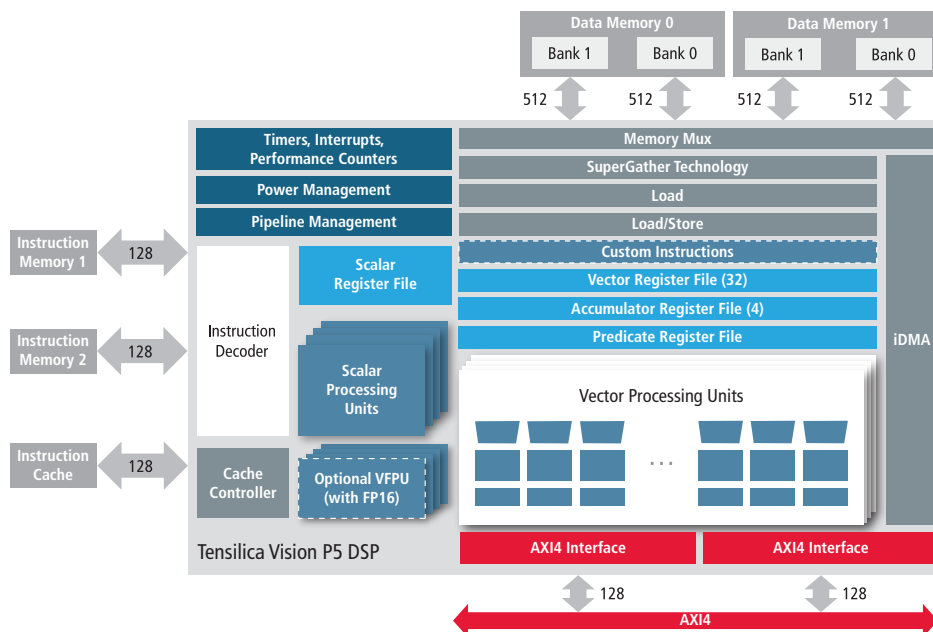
Data Memory 0
Bank 1
Bank 0

Data Memory 1
Bank 1
Bank 0

512 512 512 512

Timers, Interrupts, Performance Counters

Power Management

Pipeline Management

Memory Mux

SuperGather Technology

Load

Load/Store

Custom Instructions

Vector Register File (32)

Accumulator Register File (4)

Predicate Register File

iDMA

Instruction Memory 1
128

Instruction Memory 2
128

Instruction Cache
128

Instruction Decoder

Scalar Register File

Scalar Processing Units

Cache Controller

Optional VFPU (with FP16)

Vector Processing Units

. . .

Tensilica Vision P5 DSP

AXI4 Interface

AXI4 Interface

128

128

AXI4